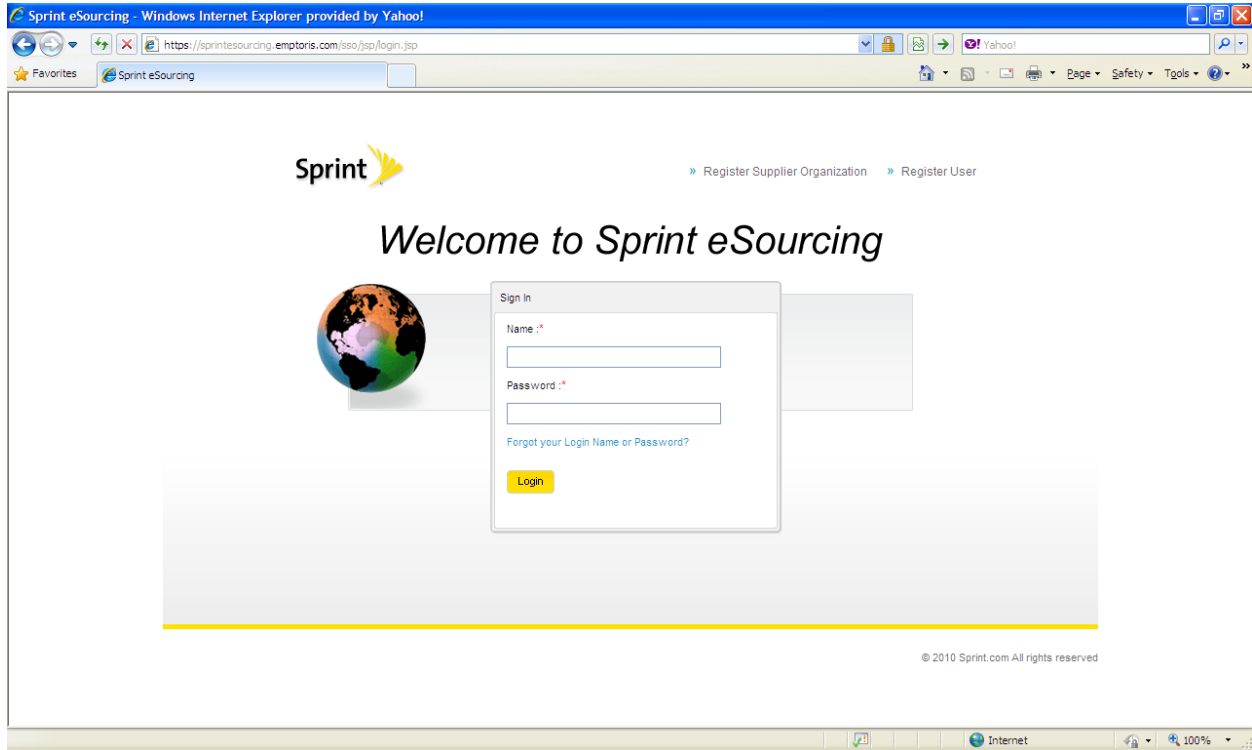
Sprint eSourcing - Windows Internet Explorer provided by Yahoo!

https://sprintesourcing.emptoris.com/sso/jsp/login.jsp

Yahoo!

Favorites

Sprint eSourcing

Page ▾ Safety ▾ Tools ▾

Sprint

» Register Supplier Organization » Register User

Welcome to Sprint eSourcing

Sign In

Name :*

Password :*

Forgot your Login Name or Password?

Login

© 2010 Sprint.com All rights reserved

Internet

100%